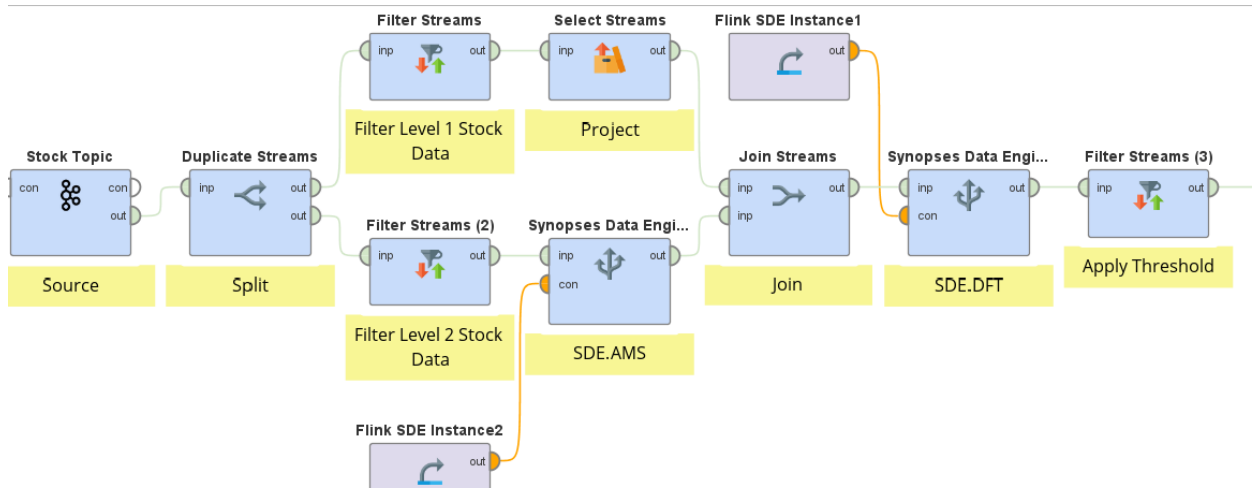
Filter Streams
inp out
Filter Level 1 Stock Data

Select Streams
inp out
Project

Flink SDE Instance1
out

Stock Topic
con con
out
Source

Duplicate Streams
inp out
out
Split

Join Streams
inp out
inp
Join

Synopses Data Engi...
inp out
con
SDE.DFT

Filter Streams (3)
inp out
Apply Threshold

Filter Streams (2)
inp out
Filter Level 2 Stock Data

Synopses Data Engi...
inp out
con
SDE.AMS

Flink SDE Instance2
out